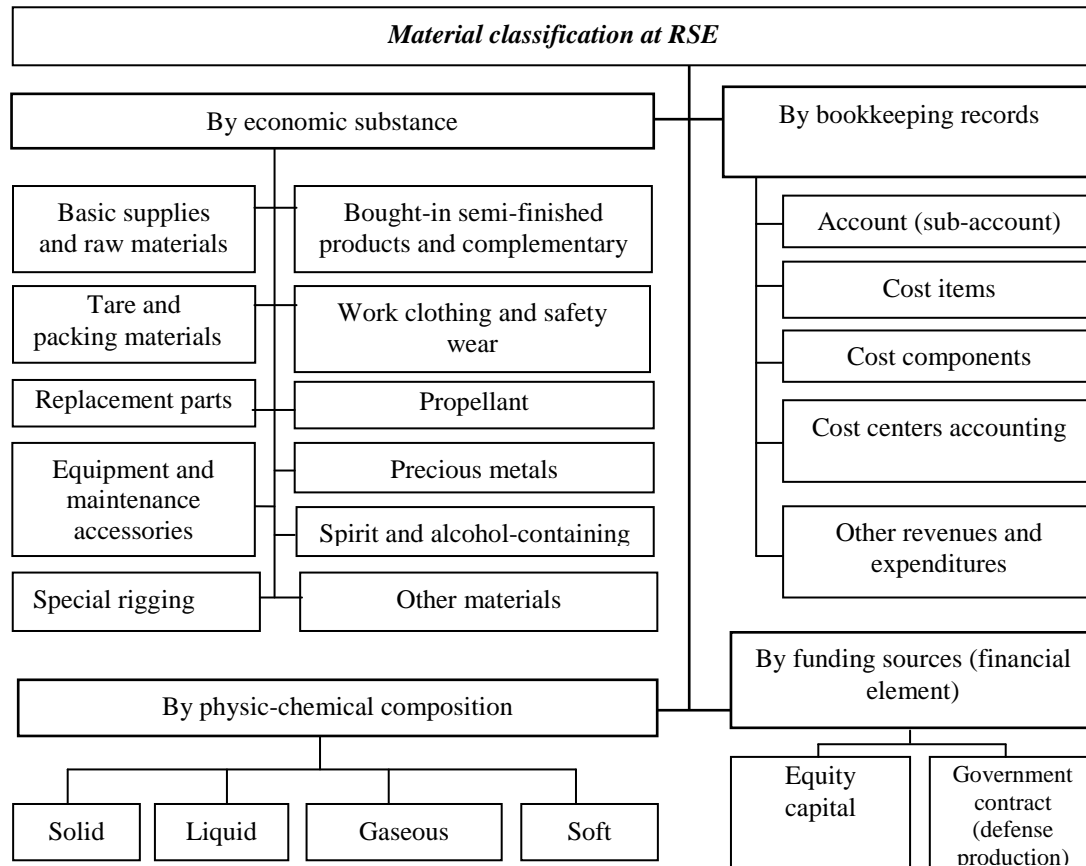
Material classification at RSE

By economic substance

Basic supplies and raw materials

Bought-in semi-finished products and complementary

Tare and packing materials

Work clothing and safety wear

Replacement parts

Propellant

Equipment and maintenance accessories

Precious metals

Spirit and alcohol-containing

Special rigging

Other materials

By bookkeeping records

Account (sub-account)

Cost items

Cost components

Cost centers accounting

Other revenues and expenditures

By funding sources (financial element)

Equity capital

Government contract (defense production)

By physic-chemical composition

Solid

Liquid

Gaseous

Soft